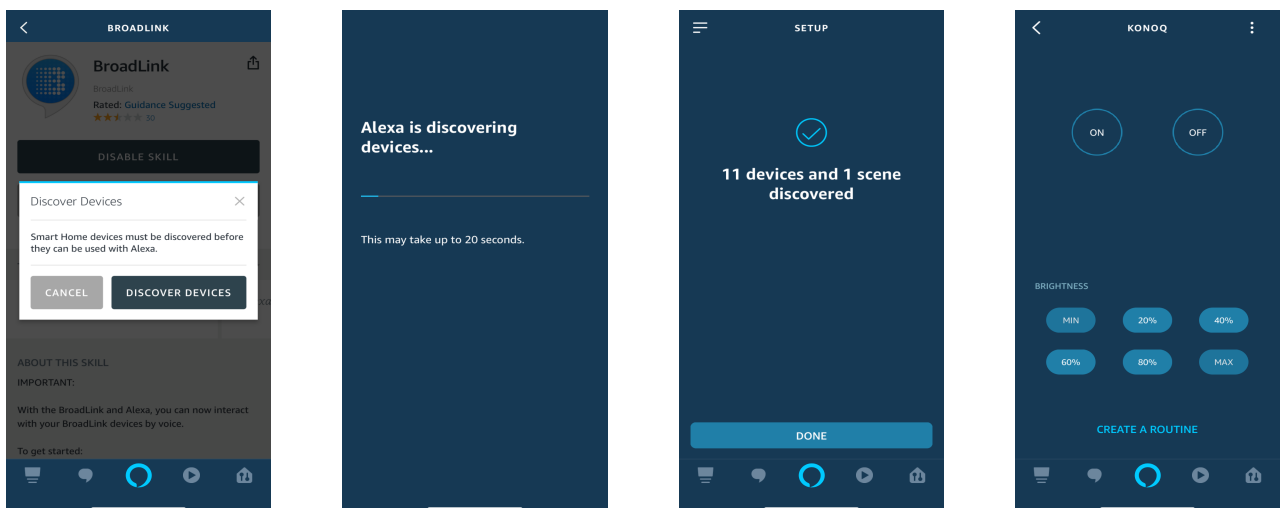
BROADLINK

BroadLink

BroadLink

Rated: Guidance Suggested

30

DISABLE SKILL

Discover Devices

Smart Home devices must be discovered before they can be used with Alexa.

CANCEL

DISCOVER DEVICES

ABOUT THIS SKILL

IMPORTANT:

With the BroadLink and Alexa, you can now interact with your BroadLink devices by voice.

To get started:

Alexa is discovering devices...

This may take up to 20 seconds.

SETUP

11 devices and 1 scene discovered

DONE

KONOQ

ON

OFF

BRIGHTNESS

MIN

20%

40%

60%

80%

MAX

CREATE A ROUTINE